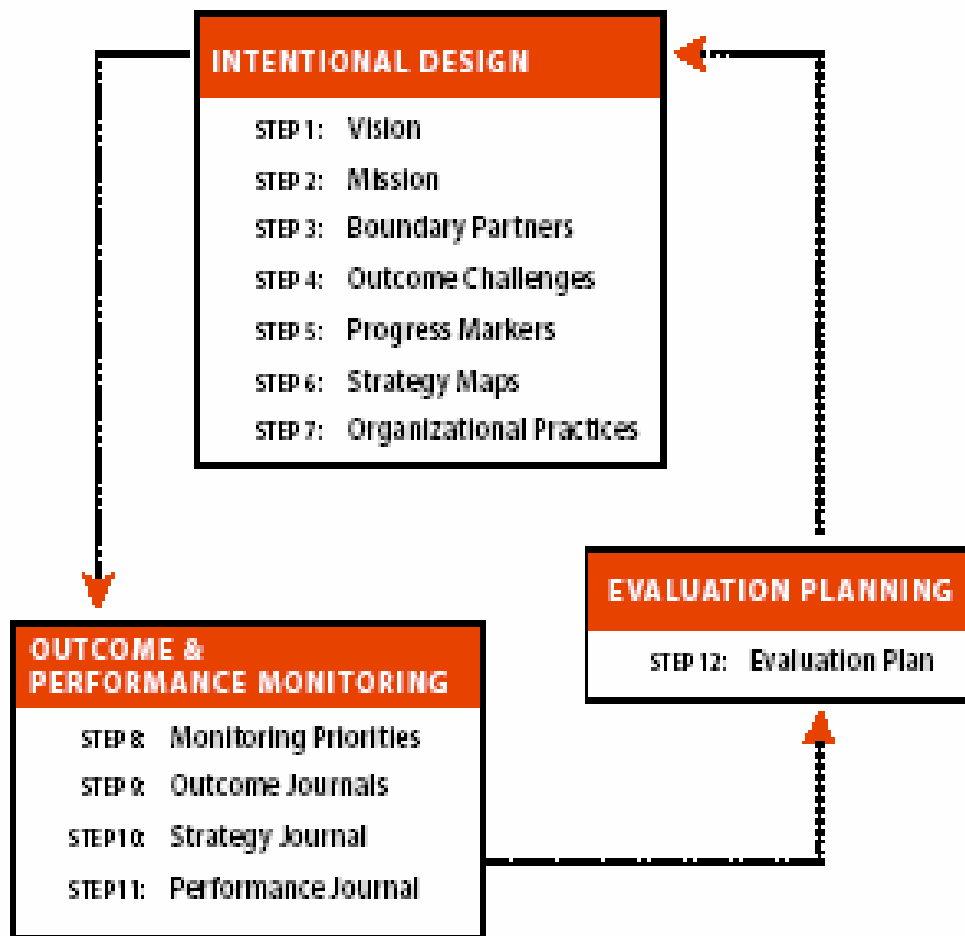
INTENTIONAL DESIGN

STEP 1: Vision
STEP 2: Mission
STEP 3: Boundary Partners
STEP 4: Outcome Challenges
STEP 5: Progress Markers
STEP 6: Strategy Maps
STEP 7: Organizational Practices

EVALUATION PLANNING

STEP 12: Evaluation Plan

OUTCOME & PERFORMANCE MONITORING

STEP 8: Monitoring Priorities
STEP 9: Outcome Journals
STEP 10: Strategy Journal
STEP 11: Performance Journal